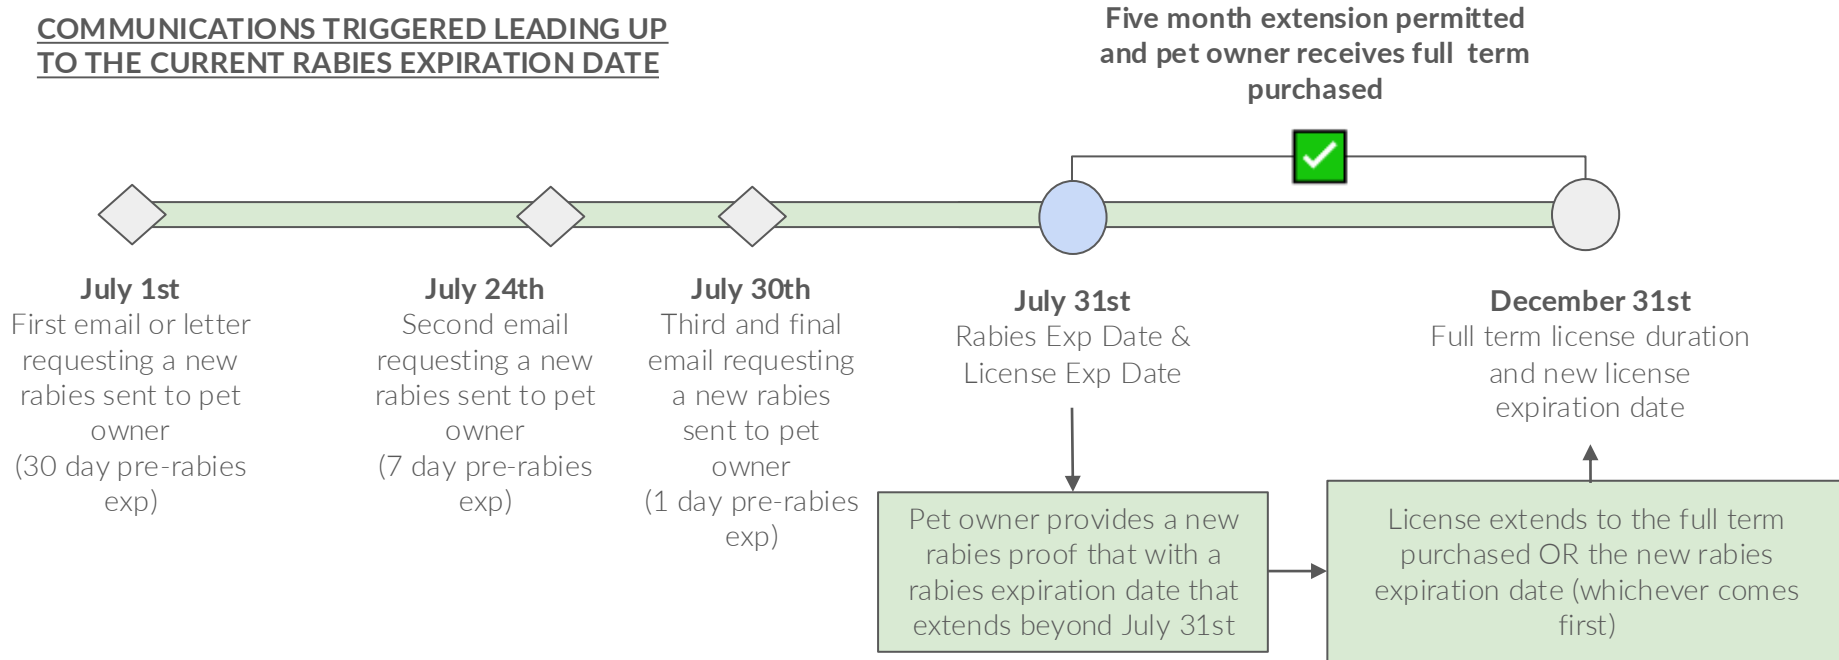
COMMUNICATIONS TRIGGERED LEADING UP TO THE CURRENT RABIES EXPIRATION DATE

Five month extension permitted and pet owner receives full term purchased

July 1st
First email or letter requesting a new rabies sent to pet owner
(30 day pre-rabies exp)

July 24th
Second email requesting a new rabies sent to pet owner
(7 day pre-rabies exp)

July 30th
Third and final email requesting a new rabies sent to pet owner
(1 day pre-rabies exp)

July 31st
Rabies Exp Date & License Exp Date

December 31st
Full term license duration and new license expiration date

Pet owner provides a new rabies proof that with a rabies expiration date that extends beyond July 31st

License extends to the full term purchased OR the new rabies expiration date (whichever comes first)